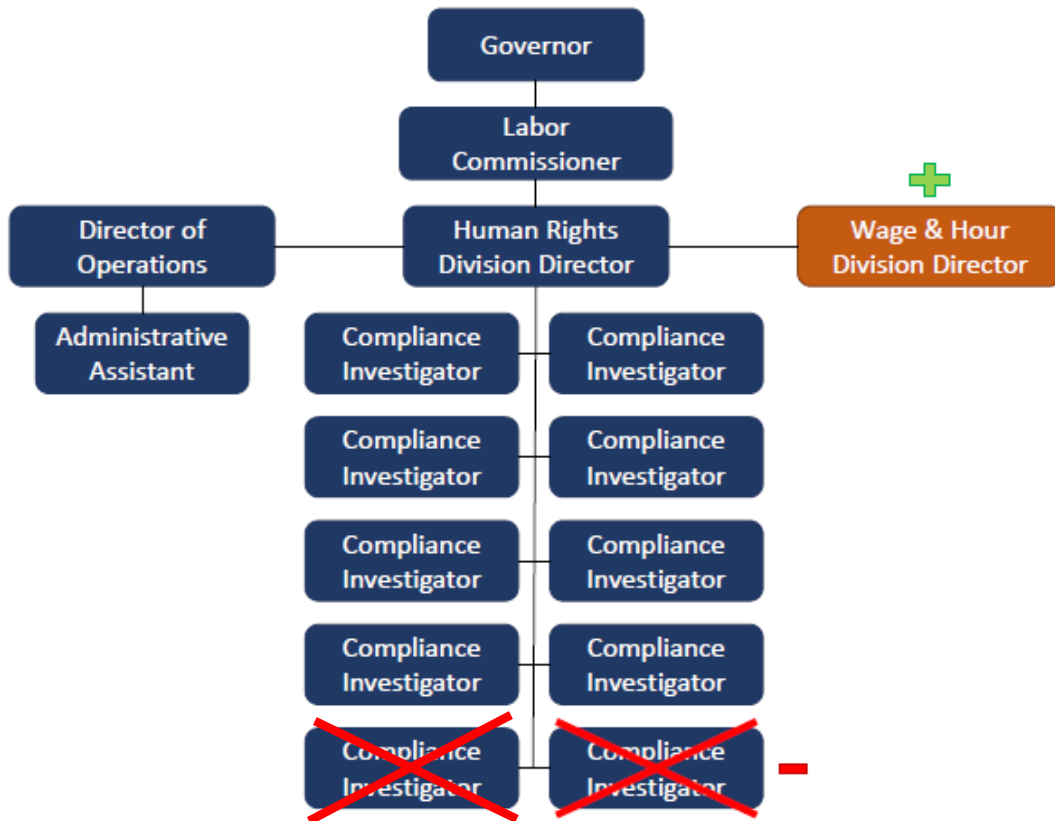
Governor

Labor Commissioner

Director of Operations

Human Rights Division Director

Wage & Hour Division Director

Administrative Assistant

Compliance Investigator

Compliance Investigator

Compliance Investigator

Compliance Investigator

Compliance Investigator

Compliance Investigator

Compliance Investigator

Compliance Investigator

Compliance Investigator

Compliance Investigator